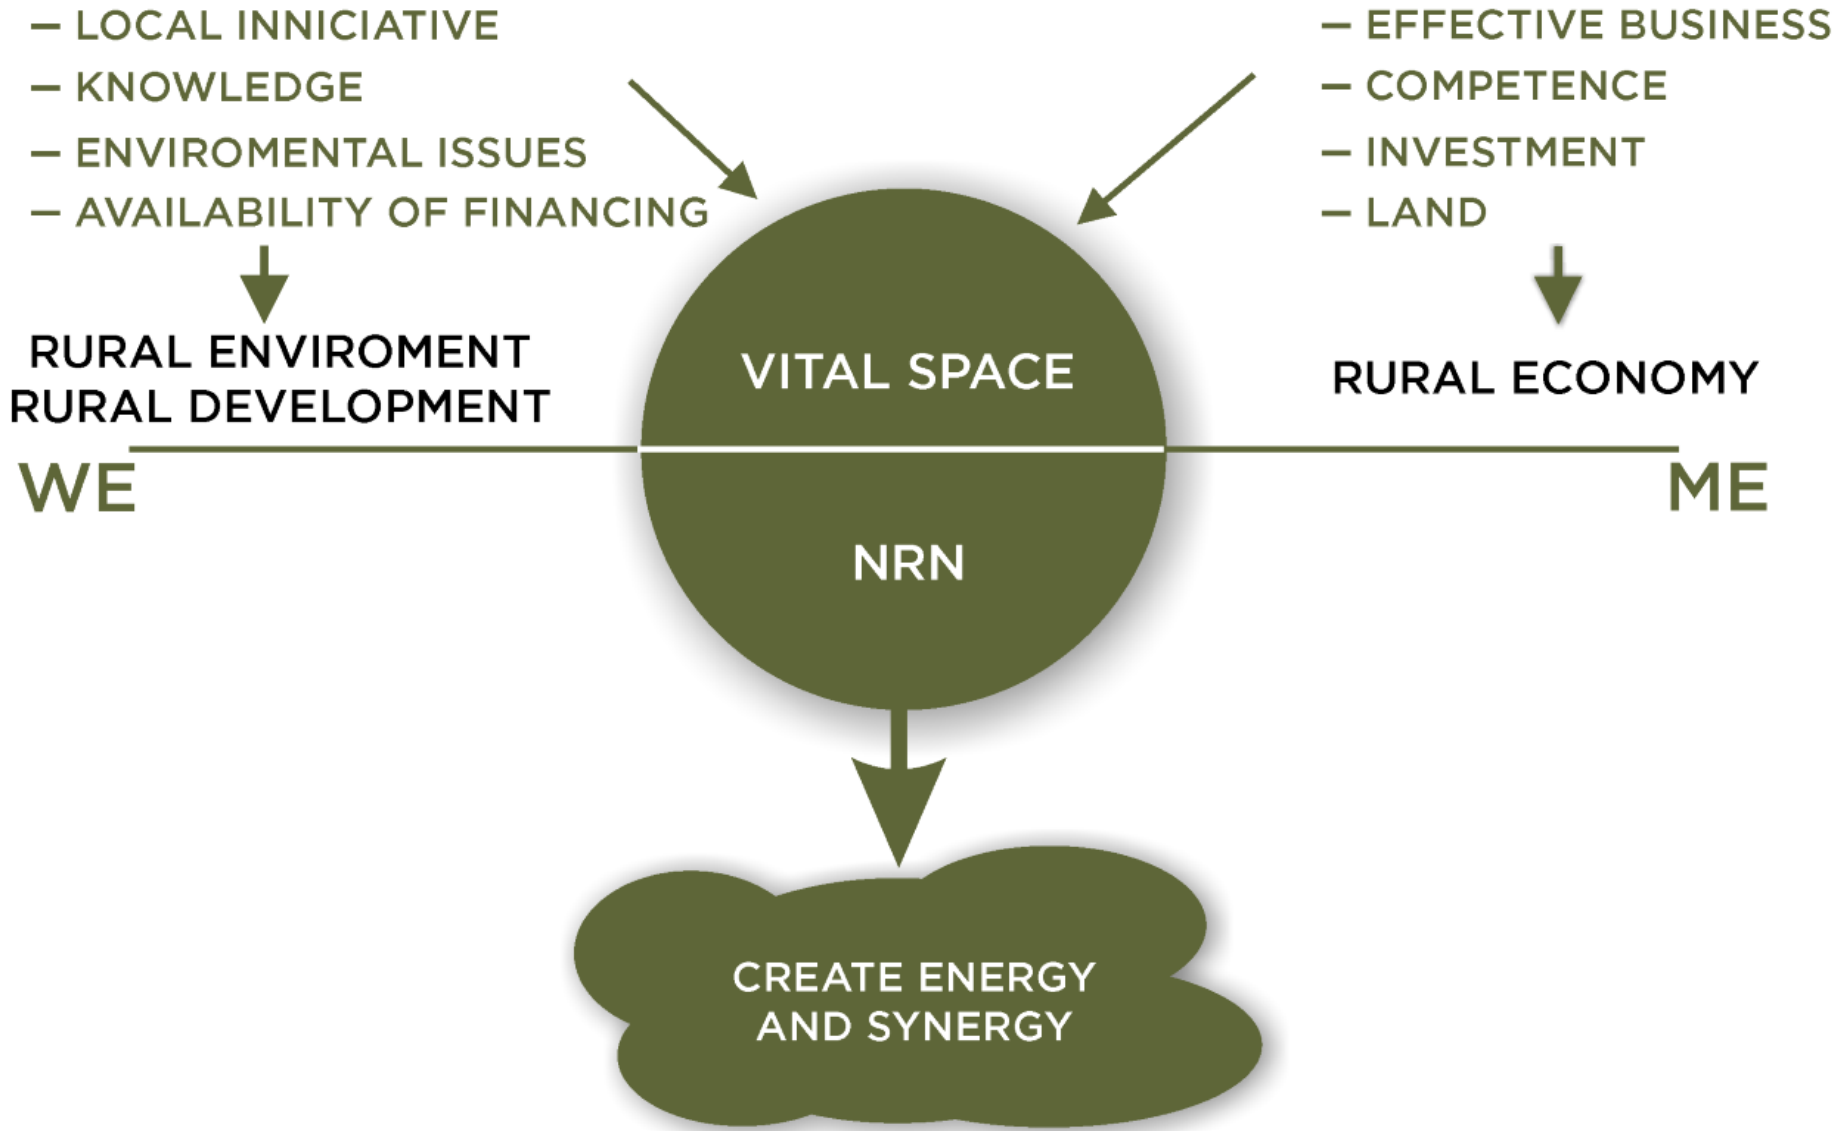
– LOCAL INNICIATIVE
– KNOWLEDGE
– ENVIROMENTAL ISSUES
– AVAILABILITY OF FINANCING

– EFFECTIVE BUSINESS
– COMPETENCE
– INVESTMENT
– LAND

RURAL ENVIROMENT
RURAL DEVELOPMENT

VITAL SPACE

RURAL ECONOMY

WE

ME

NRN

CREATE ENERGY AND SYNERGY